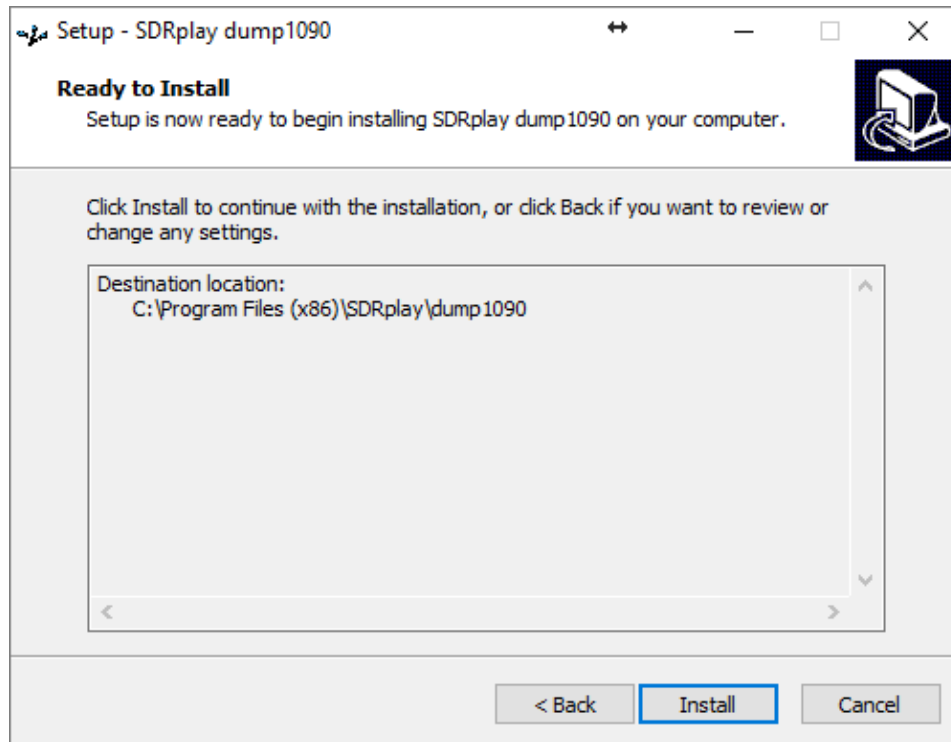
Setup - SDRplay dump1090

Ready to Install

Setup is now ready to begin installing SDRplay dump1090 on your computer.

Click Install to continue with the installation, or click Back if you want to review or change any settings.

Destination location:
C:\Program Files (x86)\SDRplay\dump1090

< Back

Install

Cancel